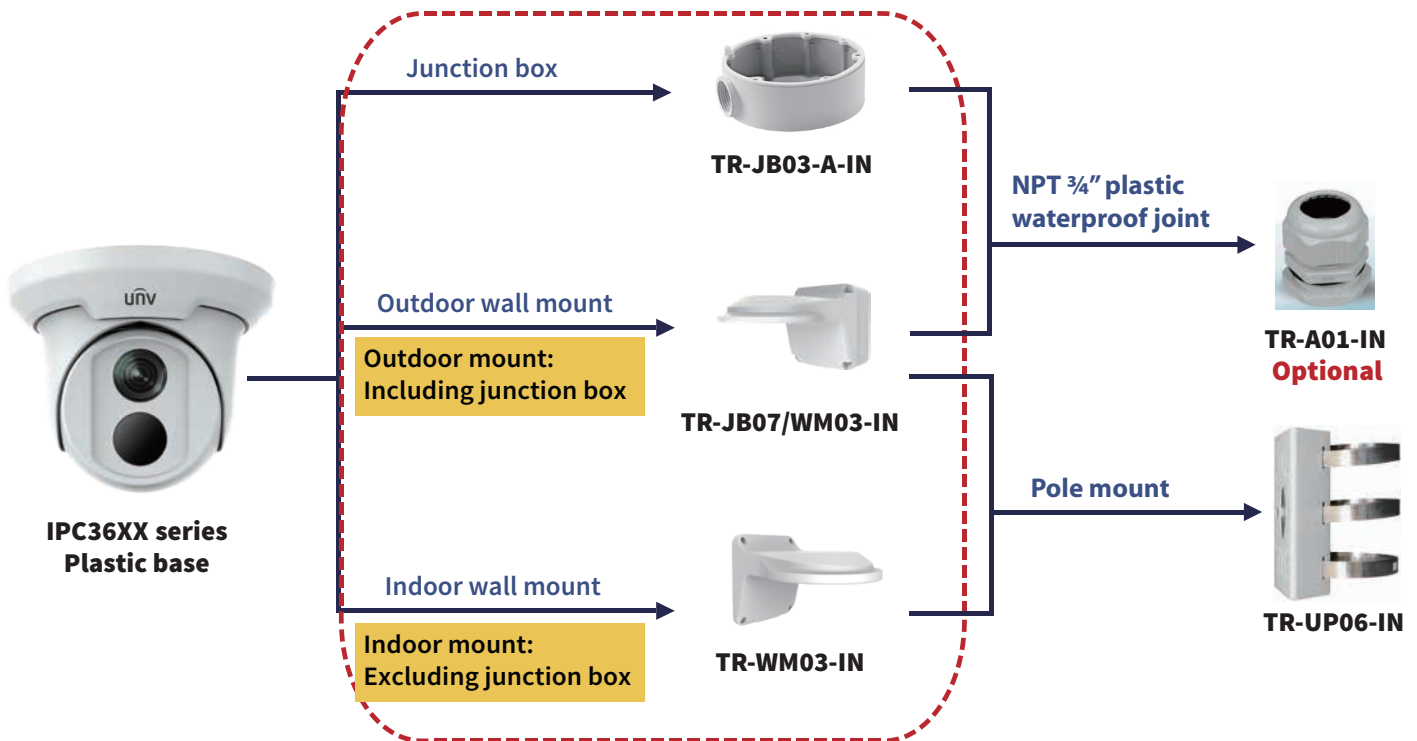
unv

IPC36XX series
Plastic base

Junction box

TR-JB03-A-IN

Outdoor wall mount

Outdoor mount:
Including junction box

TR-JB07/WM03-IN

Indoor wall mount

Indoor mount:
Excluding junction box

TR-WM03-IN

NPT ¾" plastic
waterproof joint

TR-A01-IN
Optional

Pole mount

TR-UP06-IN